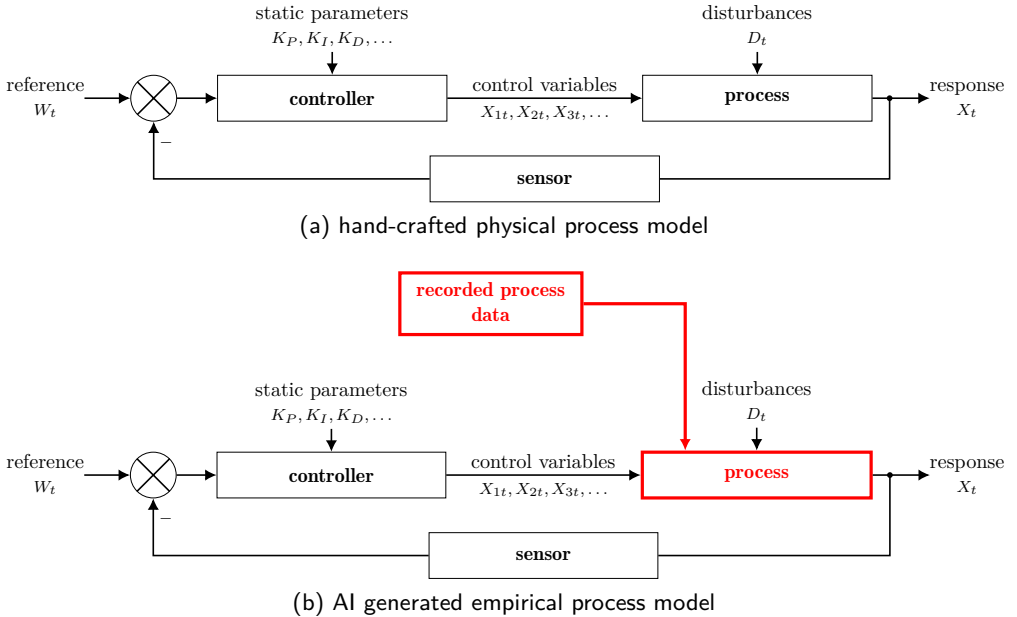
static parameters
$K_P, K_I, K_D, \ldots$

disturbances
$D_t$

reference
$W_t$

controller

control variables
$X_{1t}, X_{2t}, X_{3t}, \ldots$

process

response
$X_t$

−

sensor

(a) hand-crafted physical process model

recorded process data

static parameters
$K_P, K_I, K_D, \ldots$

disturbances
$D_t$

reference
$W_t$

controller

control variables
$X_{1t}, X_{2t}, X_{3t}, \ldots$

process

response
$X_t$

−

sensor

(b) AI generated empirical process model